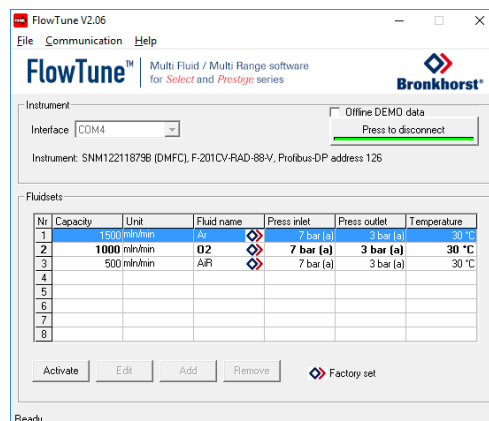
FlowTune V2.06

File Communication Help

FlowTune™ Multi Fluid / Multi Range software for Select and Prestige series

Bronkhorst®

Instrument

Offline DEMO data

Interface COM4

Press to disconnect

Instrument: SNM12211879B (DMFC), F-201CV-RAD-88-V, Profibus-DP address 126

Fluidsets

| Nr | Capacity | Unit | Fluid name | Press inlet | Press outlet | Temperature |
|---|---|---|---|---|---|---|
| 1 | 1500 | mln/min | Ar | 7 bar (a) | 3 bar (a) | 30 °C |
| 2 | 1000 | mln/min | O2 | 7 bar (a) | 3 bar (a) | 30 °C |
| 3 | 500 | mln/min | AiR | 7 bar (a) | 3 bar (a) | 30 °C |
| 4 | | | | | | |
| 5 | | | | | | |
| 6 | | | | | | |
| 7 | | | | | | |
| 8 | | | | | | |

Activate Edit Add Remove

Factory set

Ready